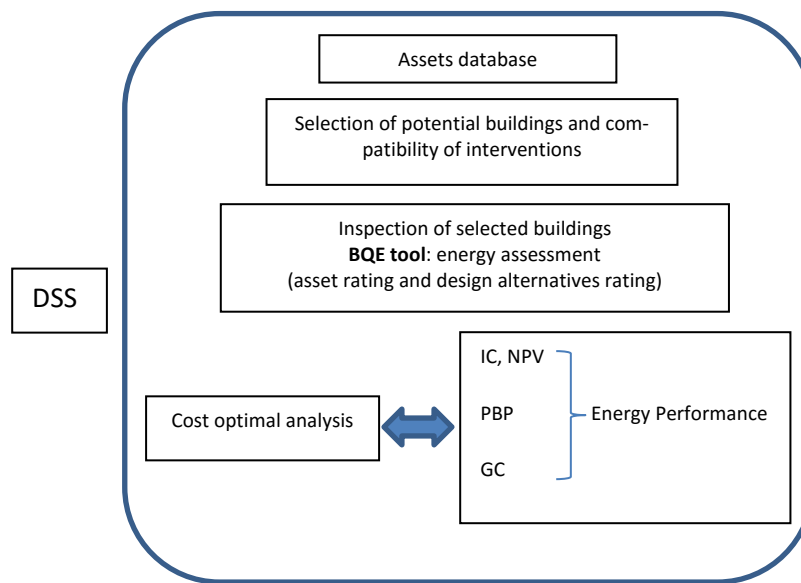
DSS

Assets database

Selection of potential buildings and compatibility of interventions

Inspection of selected buildings
**BQE tool**: energy assessment
(asset rating and design alternatives rating)

Cost optimal analysis

IC, NPV

PBP

GC

Energy Performance